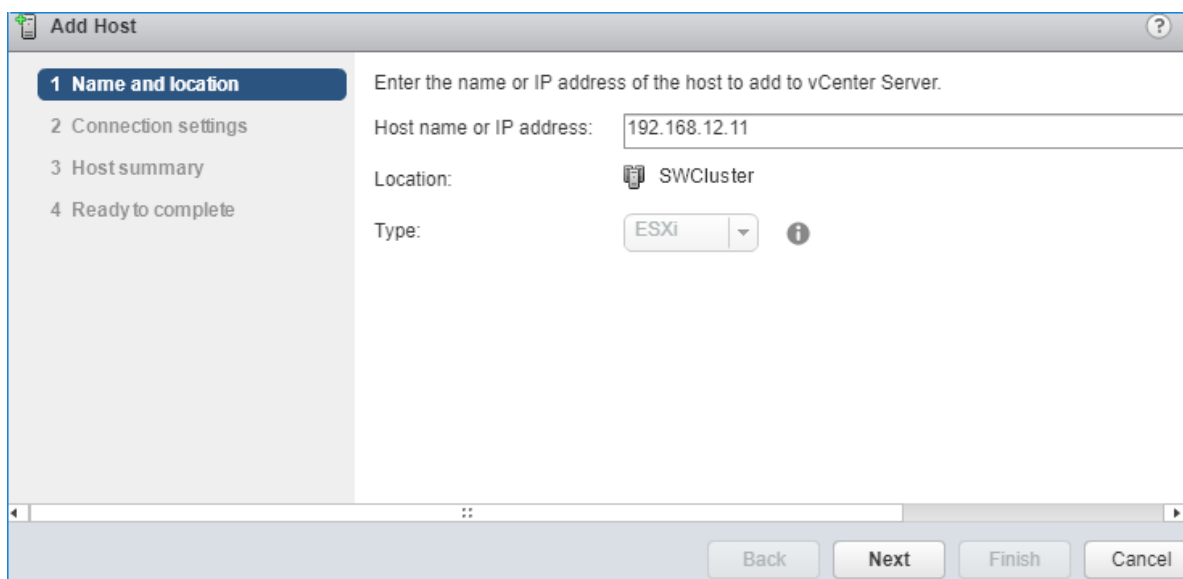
Add Host

1 Name and location
2 Connection settings
3 Host summary
4 Ready to complete

Enter the name or IP address of the host to add to vCenter Server.

Host name or IP address: 192.168.12.11

Location: SWCluster

Type: ESXi

Back Next Finish Cancel